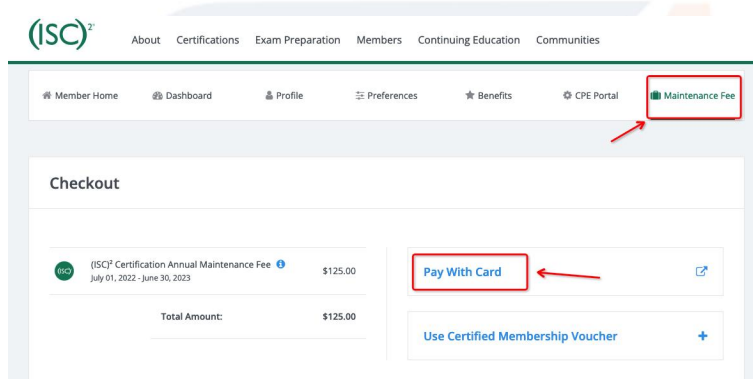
(ISC)$^2$ About Certifications Exam Preparation Members Continuing Education Communities

Member Home Dashboard Profile Preferences Benefits CPE Portal Maintenance Fee

Checkout

(ISC) (ISC)$^2$ Certification Annual Maintenance Fee
July 01, 2022 - June 30, 2023 $125.00

Total Amount: $125.00

Pay With Card

Use Certified Membership Voucher +